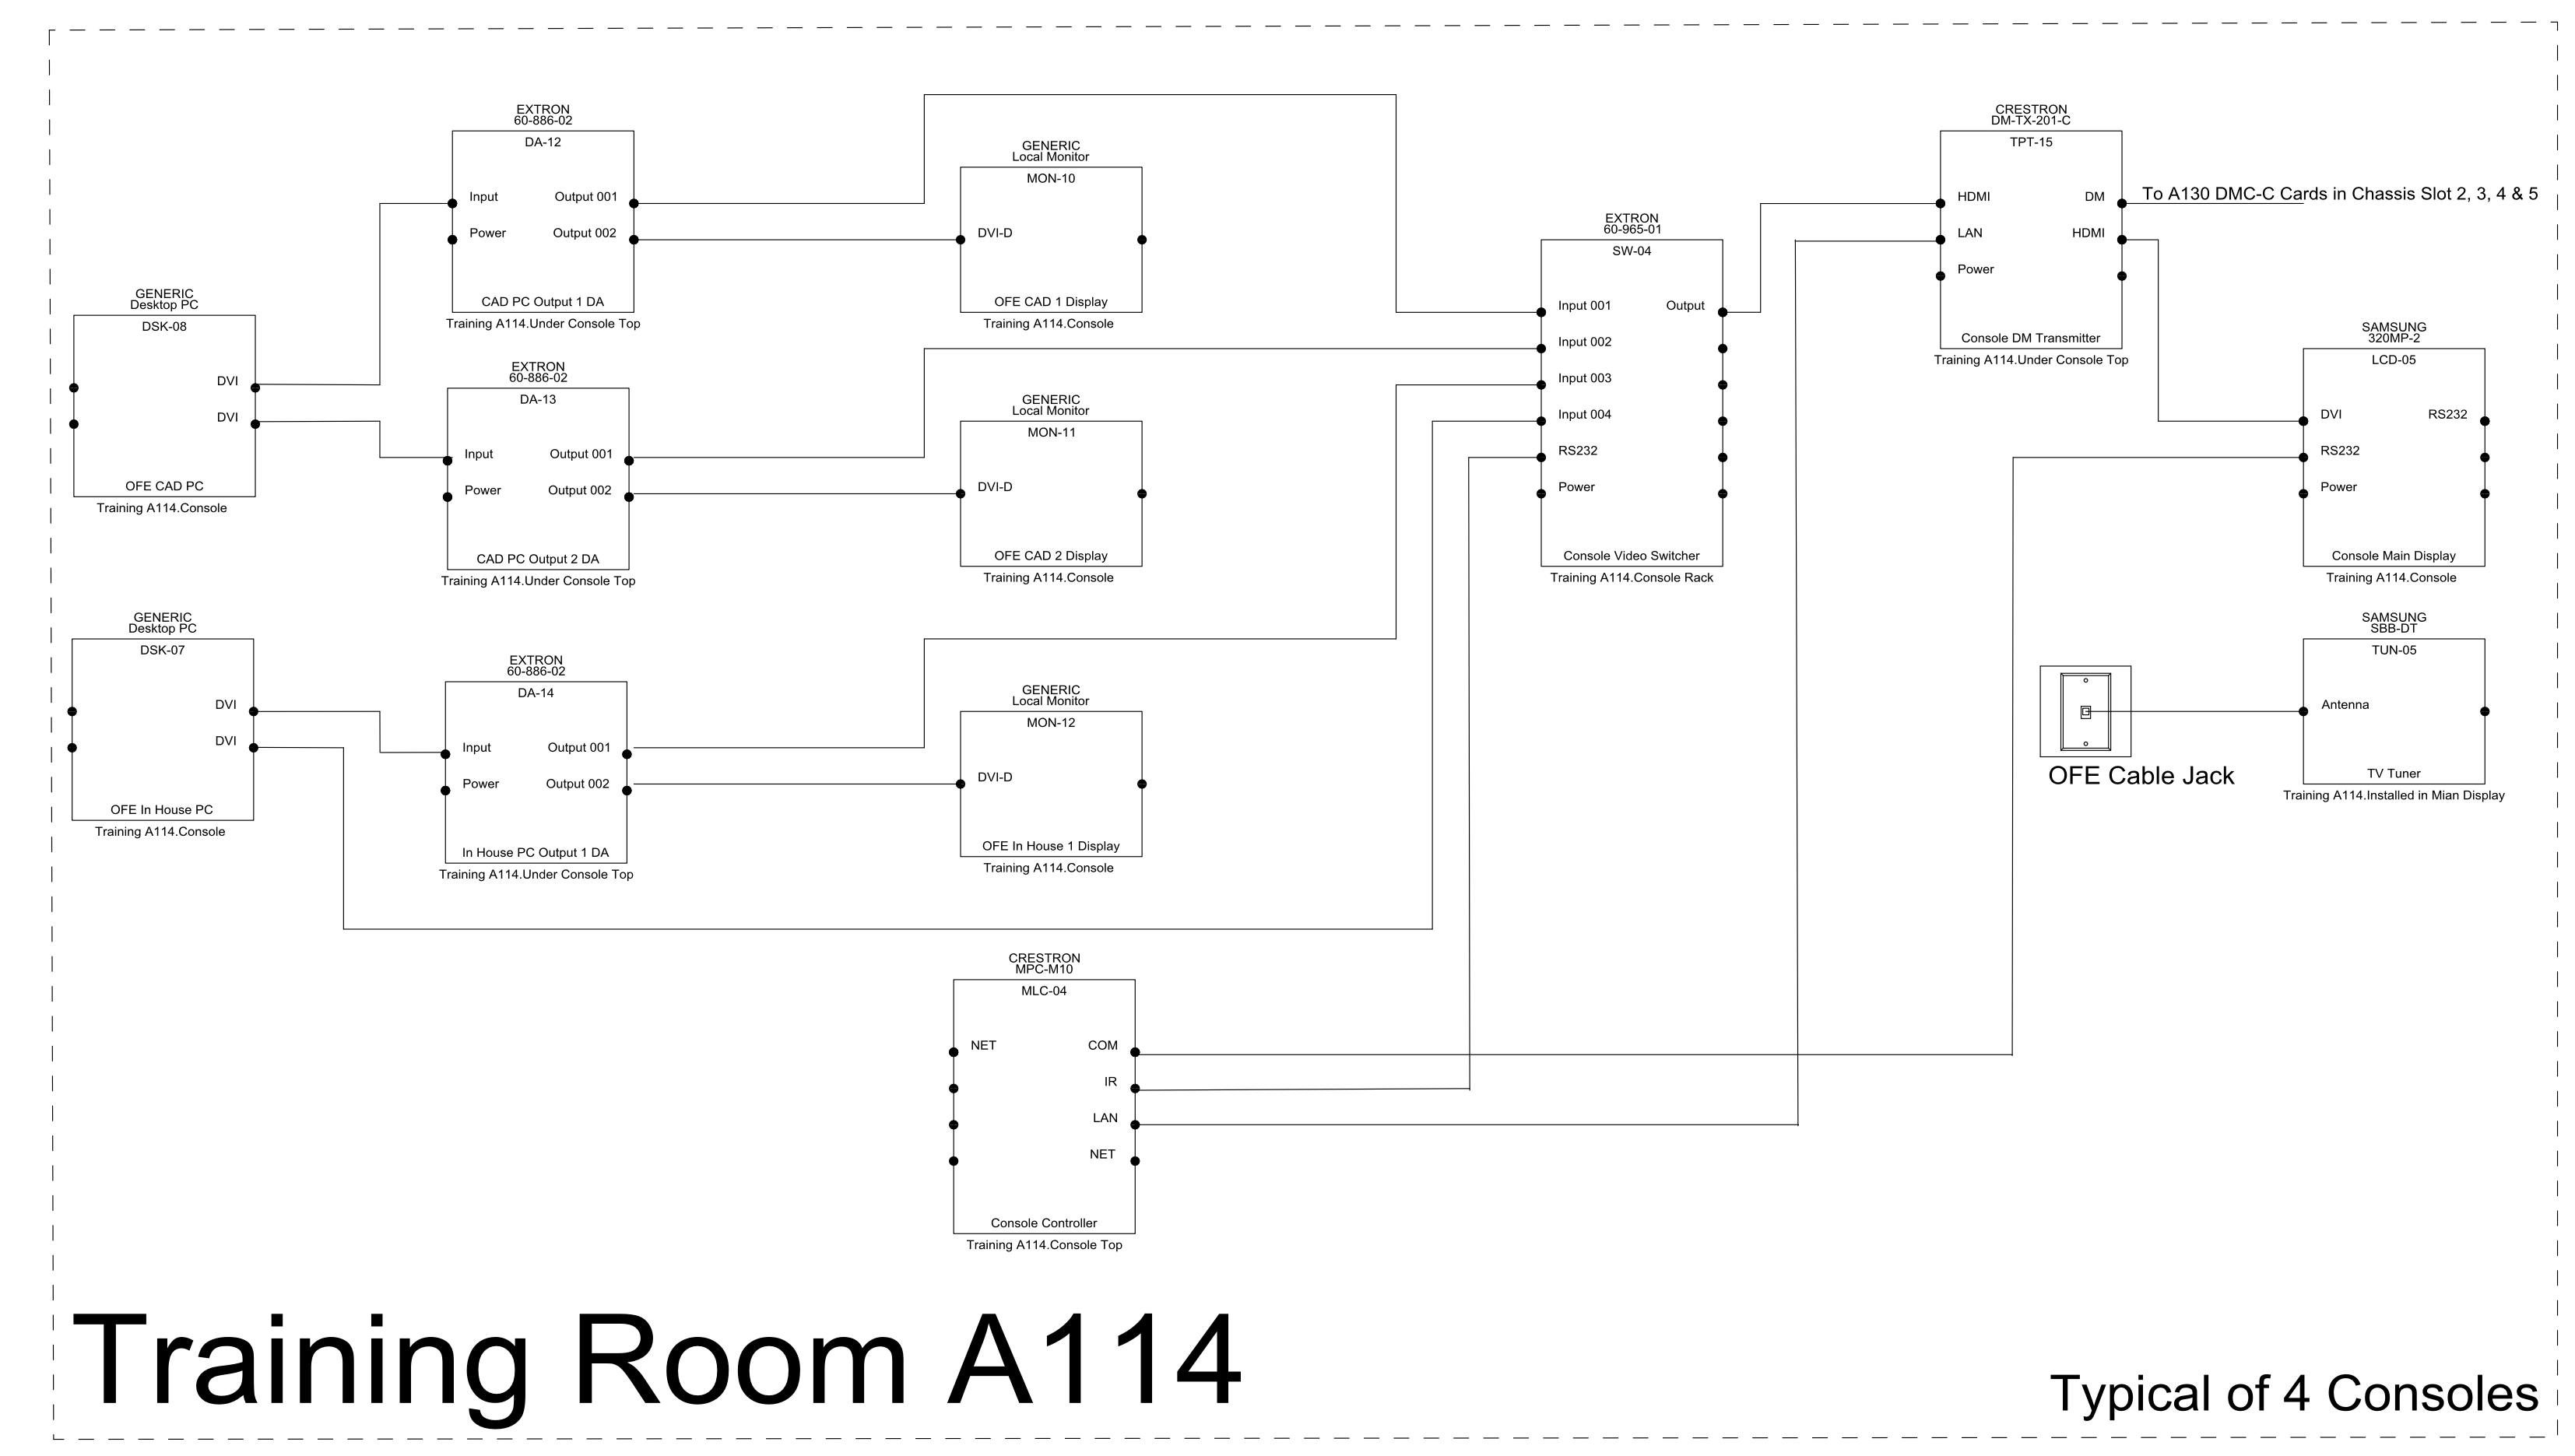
EXTRON
60-886-02
DA-12
Input
Power
Output 001
Output 002
CAD PC Output 1 DA
Training A114.Under Console Top

GENERIC
Local Monitor
MON-10
DVI-D
OFE CAD 1 Display
Training A114.Console

GENERIC
Desktop PC
DSK-08
DVI
DVI
OFE CAD PC
Training A114.Console

EXTRON
60-886-02
DA-13
Input
Power
Output 001
Output 002
CAD PC Output 2 DA
Training A114.Under Console Top

GENERIC
Local Monitor
MON-11
DVI-D
OFE CAD 2 Display
Training A114.Console

GENERIC
Desktop PC
DSK-07
DVI
DVI
OFE In House PC
Training A114.Console

EXTRON
60-886-02
DA-14
Input
Power
Output 001
Output 002
In House PC Output 1 DA
Training A114.Under Console Top

GENERIC
Local Monitor
MON-12
DVI-D
OFE In House 1 Display
Training A114.Console

EXTRON
60-965-01
SW-04
Input 001
Input 002
Input 003
Input 004
RS232
Power
Output
Console Video Switcher
Training A114.Console Rack

CRESTRON
DM-TX-201-C
TPT-15
HDMI
LAN
Power
DM
HDMI
Console DM Transmitter
Training A114.Under Console Top

To A130 DMC-C Cards in Chassis Slot 2, 3, 4 & 5

SAMSUNG
320MP-2
LCD-05
DVI
RS232
Power
RS232
Console Main Display
Training A114.Console

SAMSUNG
SBB-DT
TUN-05
Antenna
TV Tuner
Training A114.Installed in Mian Display

OFE Cable Jack

CRESTRON
MPC-M10
MLC-04
NET
COM
IR
LAN
NET
Console Controller
Training A114.Console Top

Training Room A114

Typical of 4 Consoles